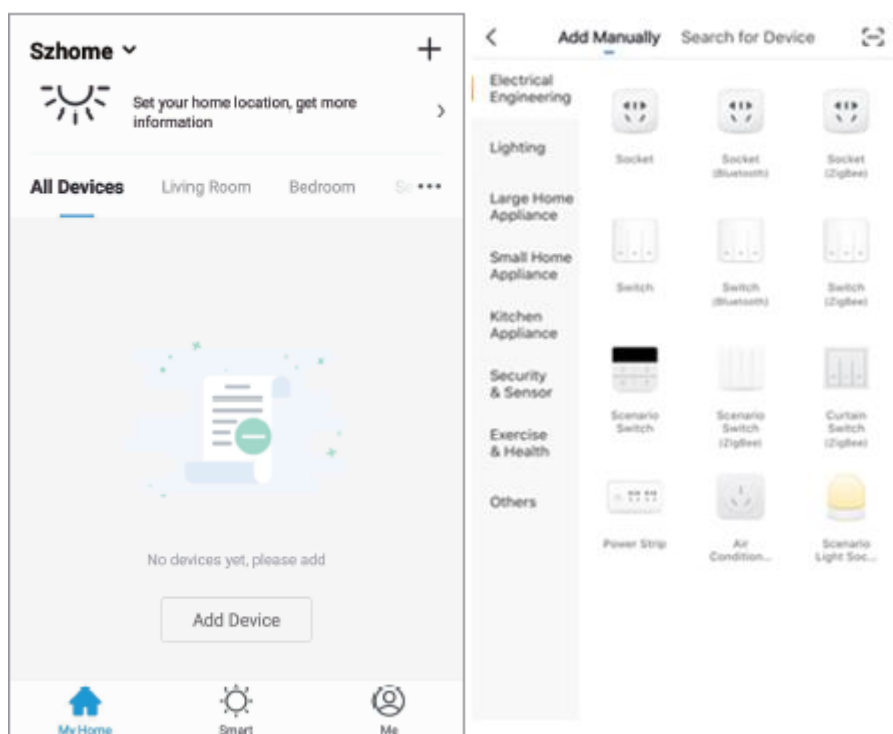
Szhome ˅

+

Set your home location, get more information

›

All Devices   Living Room   Bedroom   S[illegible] •••

No devices yet, please add

Add Device

My Home   Smart   Me

‹   Add Manually   Search for Device

Electrical Engineering

Lighting

Large Home Appliance

Small Home Appliance

Kitchen Appliance

Security & Sensor

Exercise & Health

Others

Socket   Socket (Bluetooth)   Socket (ZigBee)

Switch   Switch (Bluetooth)   Switch (ZigBee)

Scenario Switch   Scenario Switch (ZigBee)   Curtain Switch (ZigBee)

Power Strip   Air Condition...   Scenario Light Soc...